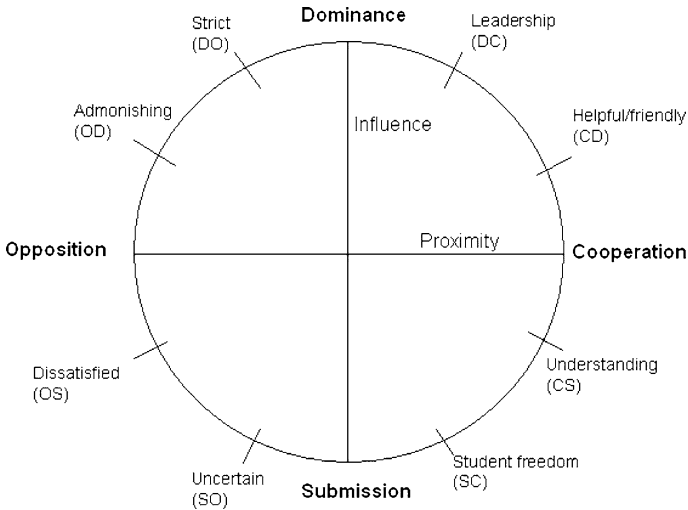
Dominance

Strict
(DO)

Leadership
(DC)

Admonishing
(OD)

Influence

Helpful/friendly
(CD)

Opposition

Proximity

Cooperation

Dissatisfied
(OS)

Understanding
(CS)

Uncertain
(SO)

Student freedom
(SC)

Submission